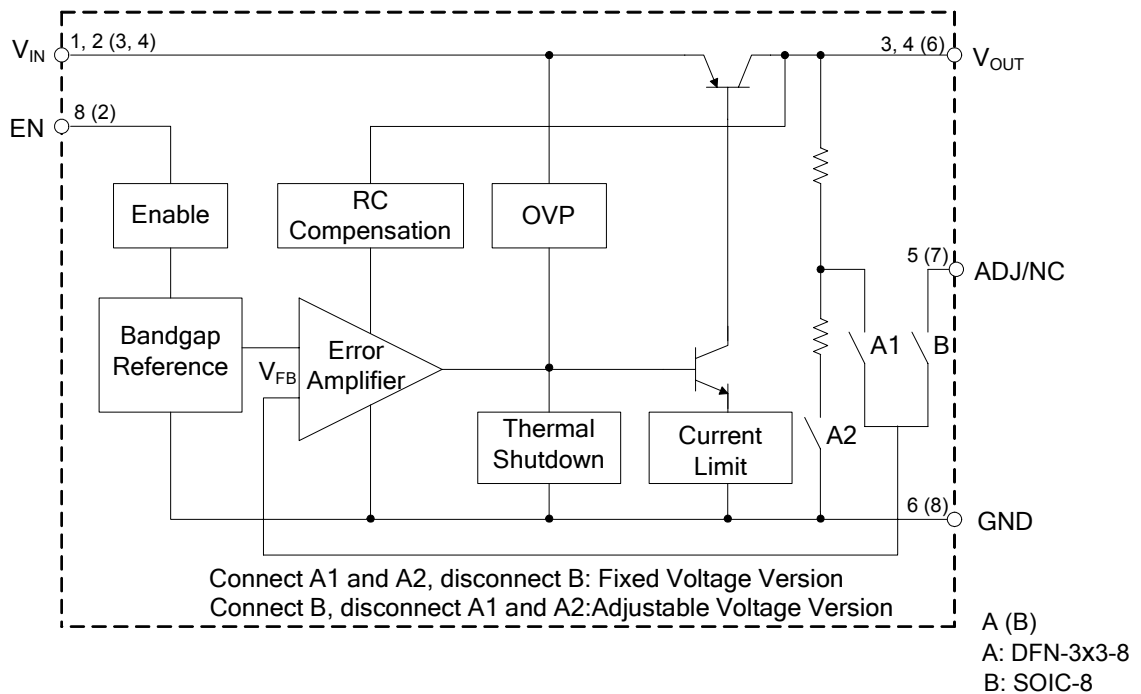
$V_{IN}$
1, 2 (3, 4)
EN
8 (2)
3, 4 (6)
$V_{OUT}$
Enable
RC Compensation
OVP
5 (7)
ADJ/NC
Bandgap Reference
$V_{FB}$
Error Amplifier
A1
B
A2
Thermal Shutdown
Current Limit
6 (8)
GND
Connect A1 and A2, disconnect B: Fixed Voltage Version
Connect B, disconnect A1 and A2:Adjustable Voltage Version
A (B)
A: DFN-3x3-8
B: SOIC-8